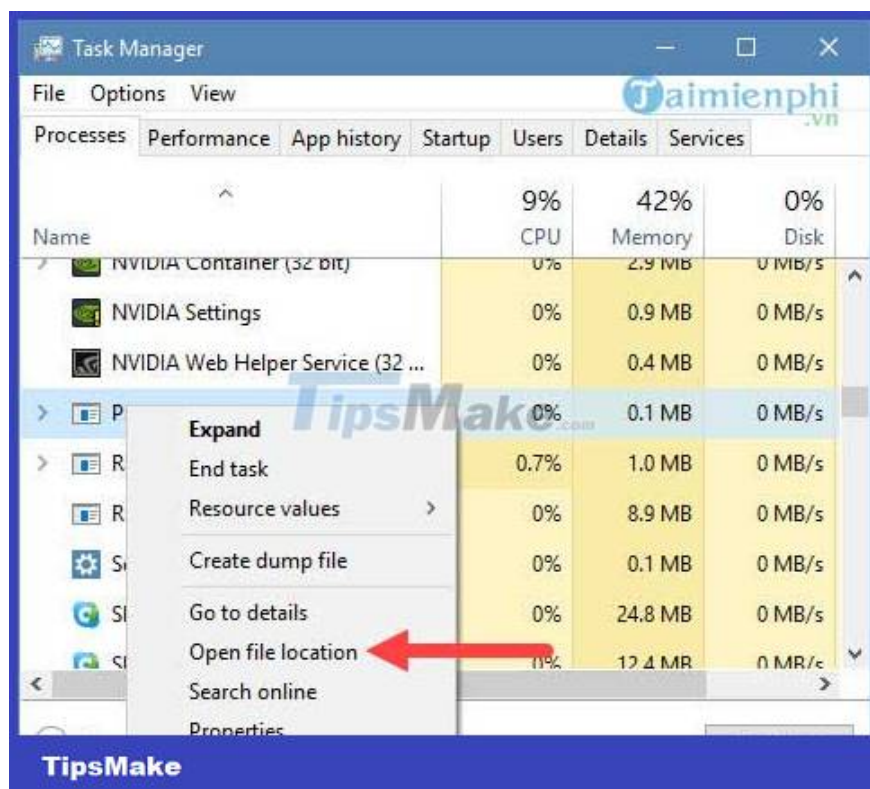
Task Manager

File Options View

Taimienphi .vn

Processes Performance App history Startup Users Details Services

| Name | 9% CPU | 42% Memory | 0% Disk |
|---|---|---|---|
| NVIDIA Container (32 bit) | 0% | 2.9 MB | 0 MB/s |
| NVIDIA Settings | 0% | 0.9 MB | 0 MB/s |
| NVIDIA Web Helper Service (32 ... | 0% | 0.4 MB | 0 MB/s |
| P | 0% | 0.1 MB | 0 MB/s |
| R | 0.7% | 1.0 MB | 0 MB/s |
| R | 0% | 8.9 MB | 0 MB/s |
| S | 0% | 0.1 MB | 0 MB/s |
| S | 0% | 24.8 MB | 0 MB/s |
| S | 0% | 12.4 MB | 0 MB/s |

Expand
End task
Resource values
Create dump file
Go to details
Open file location
Search online
Properties

TipsMake.com

TipsMake